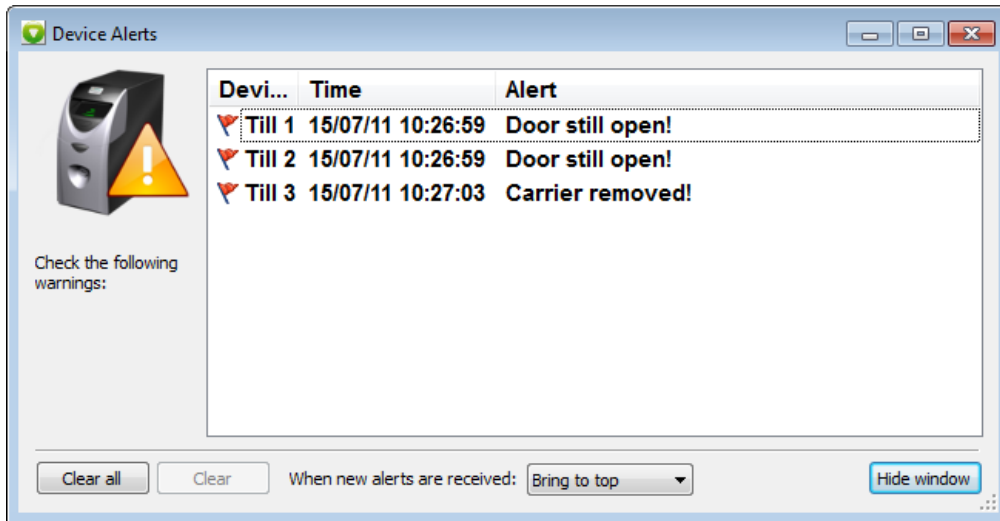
Device Alerts

Check the following warnings:

| Devi... | Time | Alert |
|---|---|---|
| Till 1 | 15/07/11 10:26:59 | Door still open! |
| Till 2 | 15/07/11 10:26:59 | Door still open! |
| Till 3 | 15/07/11 10:27:03 | Carrier removed! |

Clear all   Clear   When new alerts are received: Bring to top   Hide window